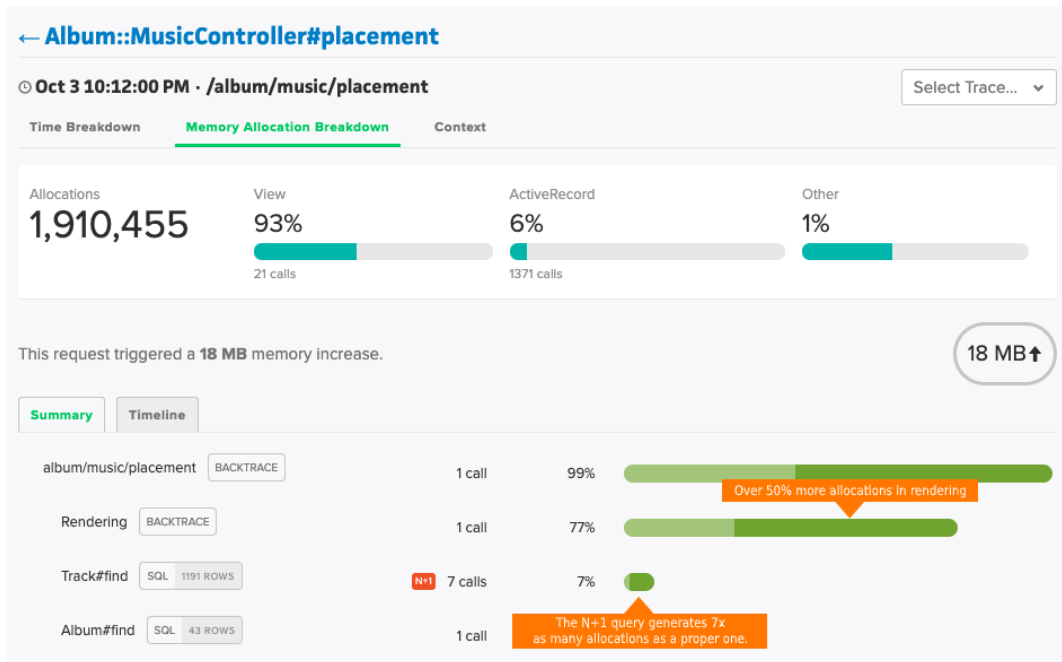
← Album::MusicController#placement

Oct 3 10:12:00 PM · /album/music/placement

Select Trace...

Time Breakdown
Memory Allocation Breakdown
Context

Allocations
1,910,455

View
93%
21 calls

ActiveRecord
6%
1371 calls

Other
1%

This request triggered a **18 MB** memory increase.

18 MB↑

Summary
Timeline

album/music/placement BACKTRACE 1 call 99%

Over 50% more allocations in rendering

Rendering BACKTRACE 1 call 77%

Track#find SQL 1191 ROWS N+1 7 calls 7%

The N+1 query generates 7x as many allocations as a proper one.

Album#find SQL 43 ROWS 1 call